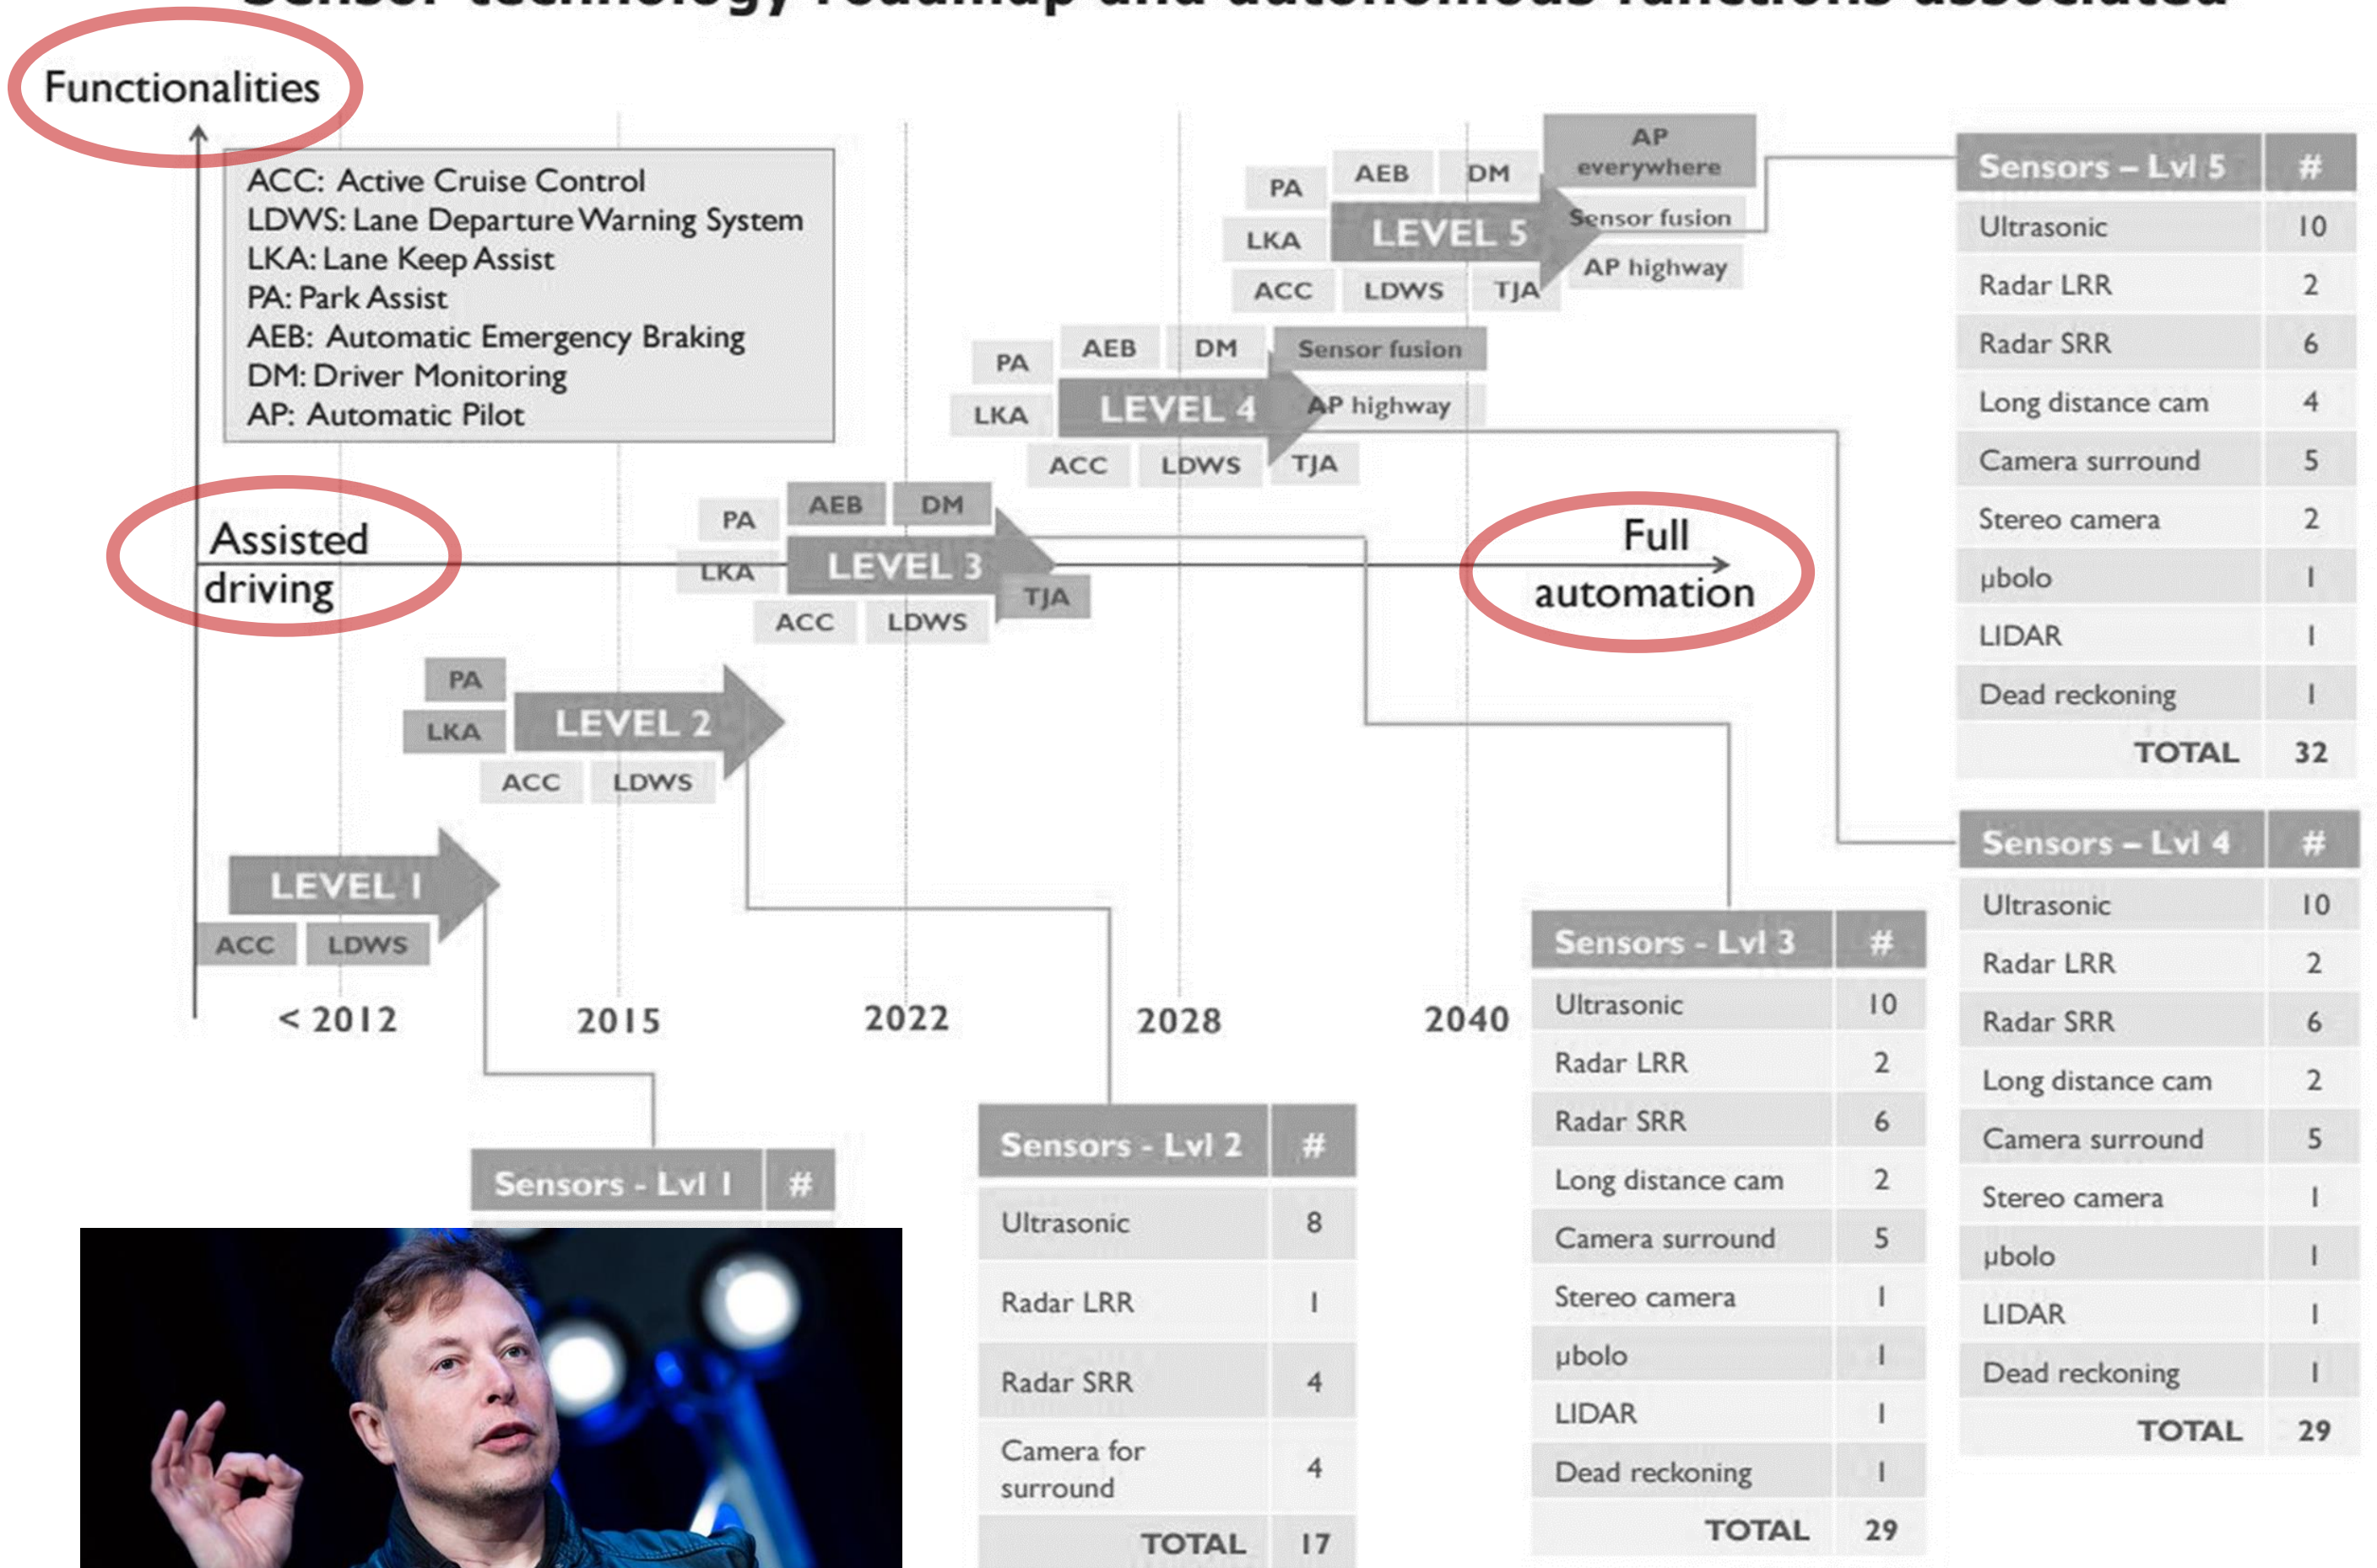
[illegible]

Functionalities

ACC: Active Cruise Control
LDWS: Lane Departure Warning System
LKA: Lane Keep Assist
PA: Park Assist
AEB: Automatic Emergency Braking
DM: Driver Monitoring
AP: Automatic Pilot

PA AEB DM AP everywhere
LKA LEVEL 5 Sensor fusion
ACC LDWS TJA AP highway

PA AEB DM Sensor fusion
LKA LEVEL 4 AP highway
ACC LDWS TJA

PA AEB DM
LKA LEVEL 3 TJA
ACC LDWS

Assisted driving

Full automation

PA
LKA LEVEL 2
ACC LDWS

LEVEL 1
ACC LDWS

< 2012 2015 2022 2028 2040

| Sensors – Lvl 5 | # |
|---|---|
| Ultrasonic | 10 |
| Radar LRR | 2 |
| Radar SRR | 6 |
| Long distance cam | 4 |
| Camera surround | 5 |
| Stereo camera | 2 |
| µbolo | 1 |
| LIDAR | 1 |
| Dead reckoning | 1 |
| TOTAL | 32 |

| Sensors – Lvl 4 | # |
|---|---|
| Ultrasonic | 10 |
| Radar LRR | 2 |
| Radar SRR | 6 |
| Long distance cam | 2 |
| Camera surround | 5 |
| Stereo camera | 1 |
| µbolo | 1 |
| LIDAR | 1 |
| Dead reckoning | 1 |
| TOTAL | 29 |

| Sensors - Lvl 3 | # |
|---|---|
| Ultrasonic | 10 |
| Radar LRR | 2 |
| Radar SRR | 6 |
| Long distance cam | 2 |
| Camera surround | 5 |
| Stereo camera | 1 |
| µbolo | 1 |
| LIDAR | 1 |
| Dead reckoning | 1 |
| TOTAL | 29 |

| Sensors - Lvl 2 | # |
|---|---|
| Ultrasonic | 8 |
| Radar LRR | 1 |
| Radar SRR | 4 |
| Camera for surround | 4 |
| TOTAL | 17 |

| Sensors - Lvl 1 | # |
|---|---|